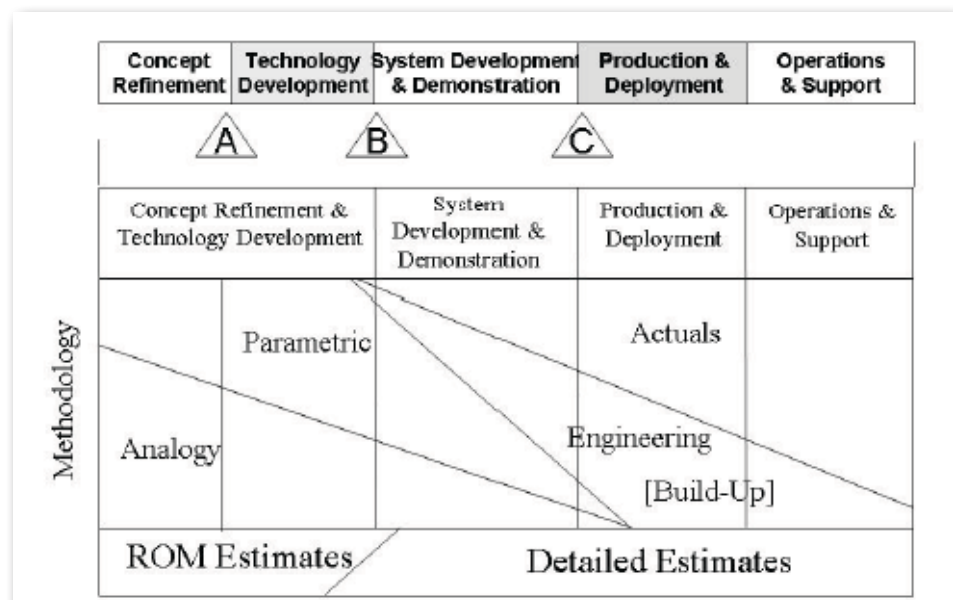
| Concept Refinement | Technology Development | System Development & Demonstration | Production & Deployment | Operations & Support |
|---|---|---|---|---|

A B C

| Concept Refinement & Technology Development | System Development & Demonstration | Production & Deployment | Operations & Support |
|---|---|---|---|

Methodology

Parametric

Actuals

Analogy

Engineering [Build-Up]

ROM Estimates

Detailed Estimates